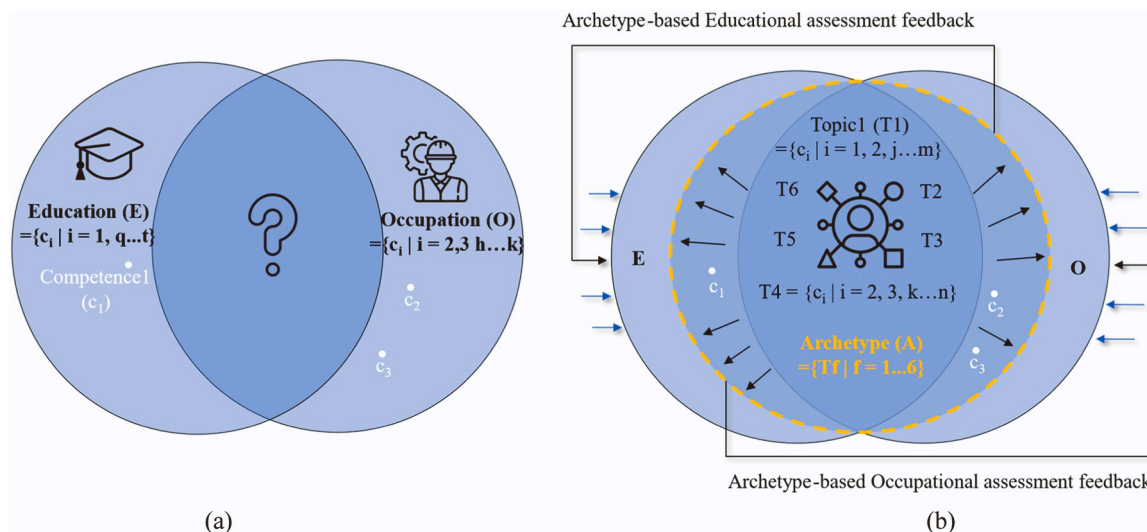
Education (E)
$=\{c_i \mid i = 1, q...t\}$

?

Occupation (O)
$=\{c_i \mid i = 2,3\ h...k\}$

Competence1
$(c_1)$

$c_2$

$c_3$

(a)

Archetype-based Educational assessment feedback

Topic1 (T1)
$=\{c_i \mid i = 1, 2, j...m\}$

T6

T2

T5

T3

E

O

$c_1$

T4 $= \{c_i \mid i = 2, 3, k...n\}$

$c_2$

Archetype (A)
$=\{Tf \mid f = 1...6\}$

$c_3$

Archetype-based Occupational assessment feedback

(b)